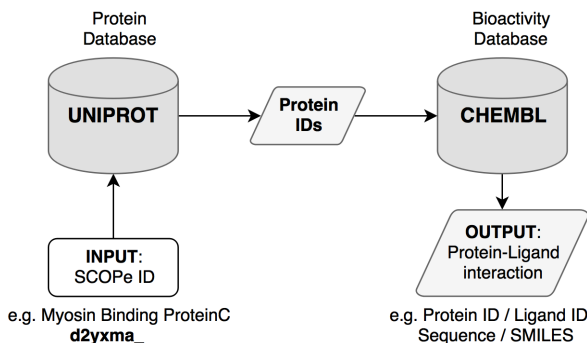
Protein Database

UNIPROT

Protein IDs

Bioactivity Database

CHEMBL

INPUT: SCOPe ID

e.g. Myosin Binding ProteinC
d2yxma_

OUTPUT: Protein-Ligand interaction

e.g. Protein ID / Ligand ID
Sequence / SMILES